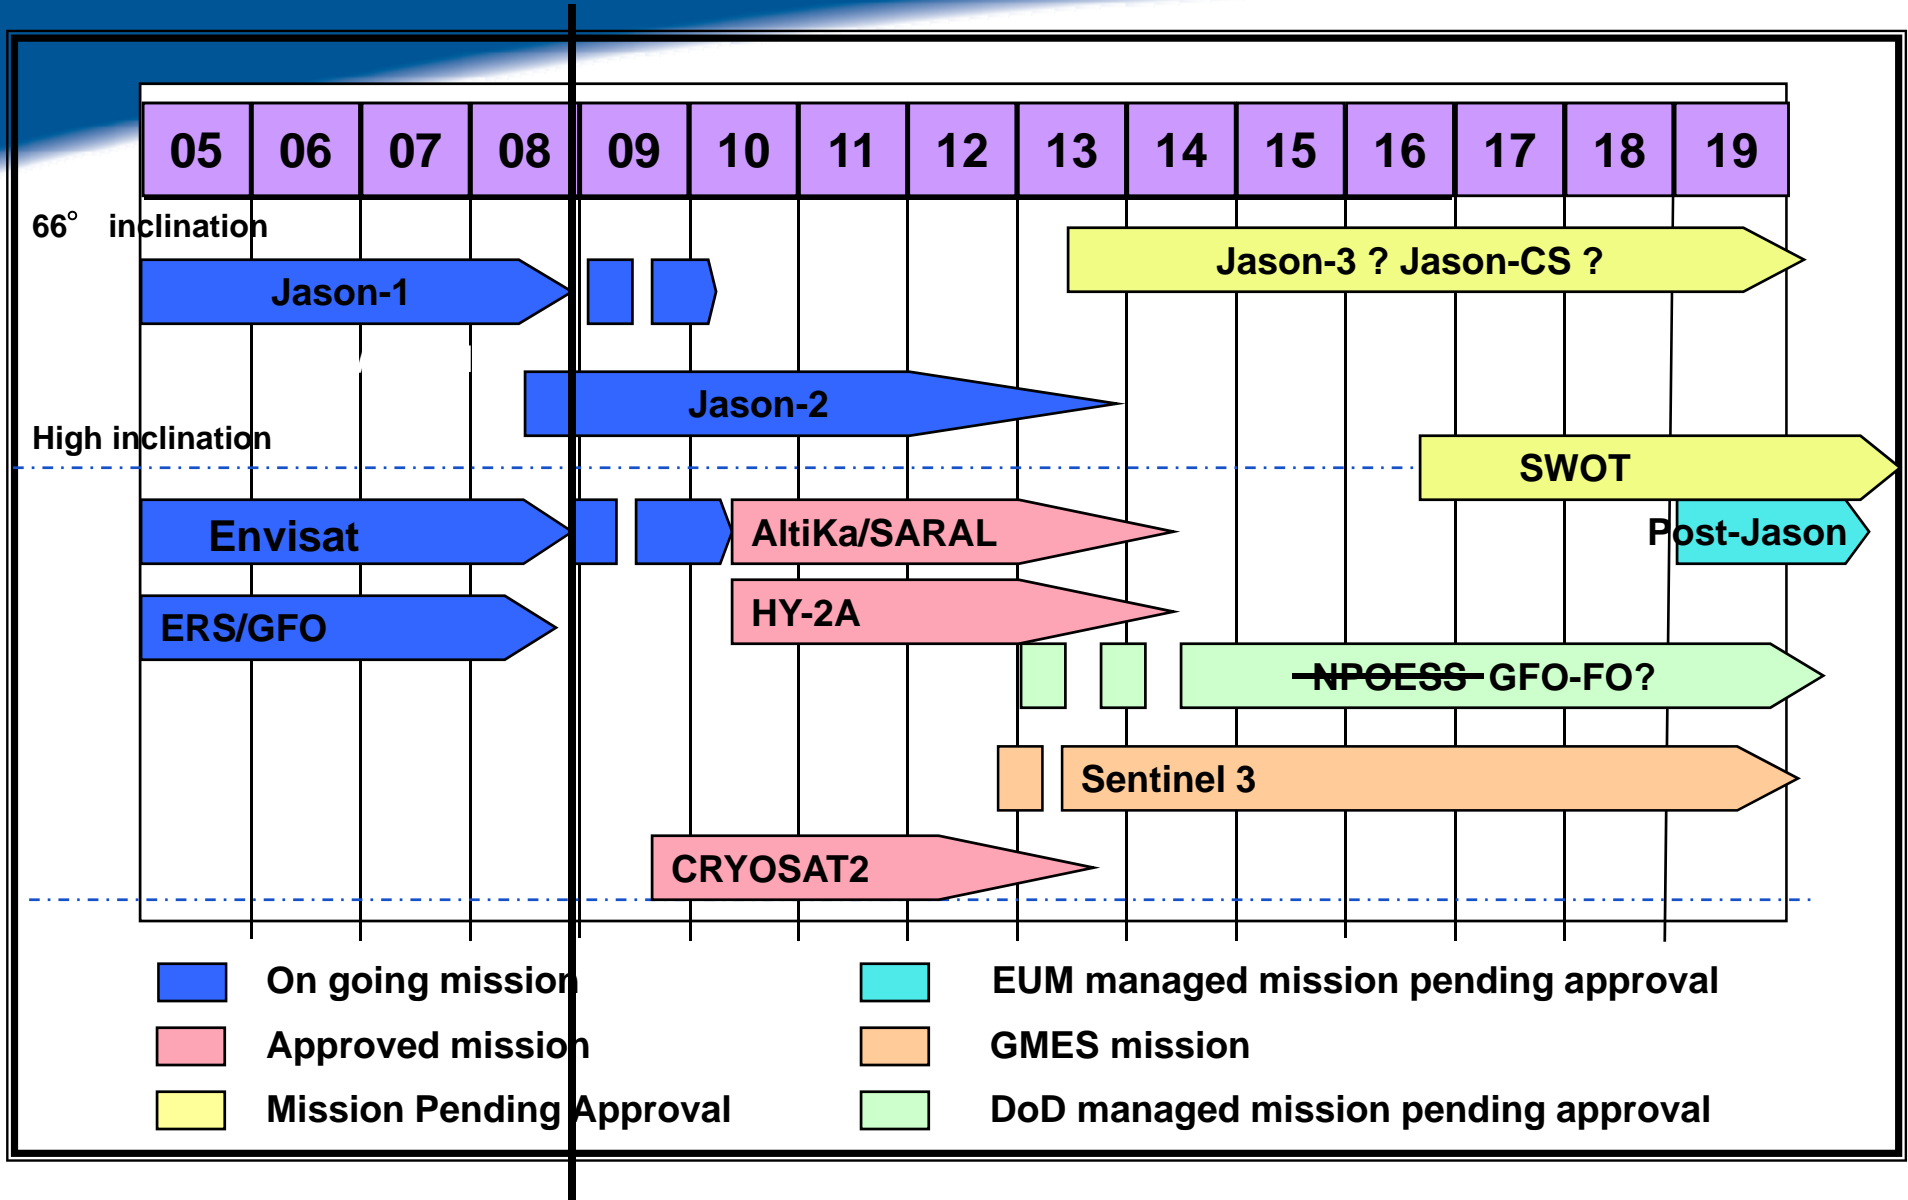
| 05 | 06 | 07 | 08 | 09 | 10 | 11 | 12 | 13 | 14 | 15 | 16 | 17 | 18 | 19 |
|---|---|---|---|---|---|---|---|---|---|---|---|---|---|---|

66° inclination

Jason-1

Jason-3 ? Jason-CS ?

Jason-2

High inclination

SWOT

Envisat

AltiKa/SARAL

Post-Jason

ERS/GFO

HY-2A

~~NPOESS~~ GFO-FO?

Sentinel 3

CRYOSAT2

On going mission

Approved mission

Mission Pending Approval

EUM managed mission pending approval

GMES mission

DoD managed mission pending approval